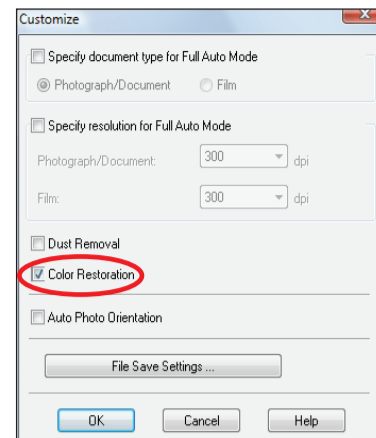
Customize

Specify document type for Full Auto Mode

Photograph/Document

Film

Specify resolution for Full Auto Mode

Photograph/Document: 300 dpi

Film: 300 dpi

Dust Removal

Color Restoration

Auto Photo Orientation

File Save Settings ...

OK

Cancel

Help